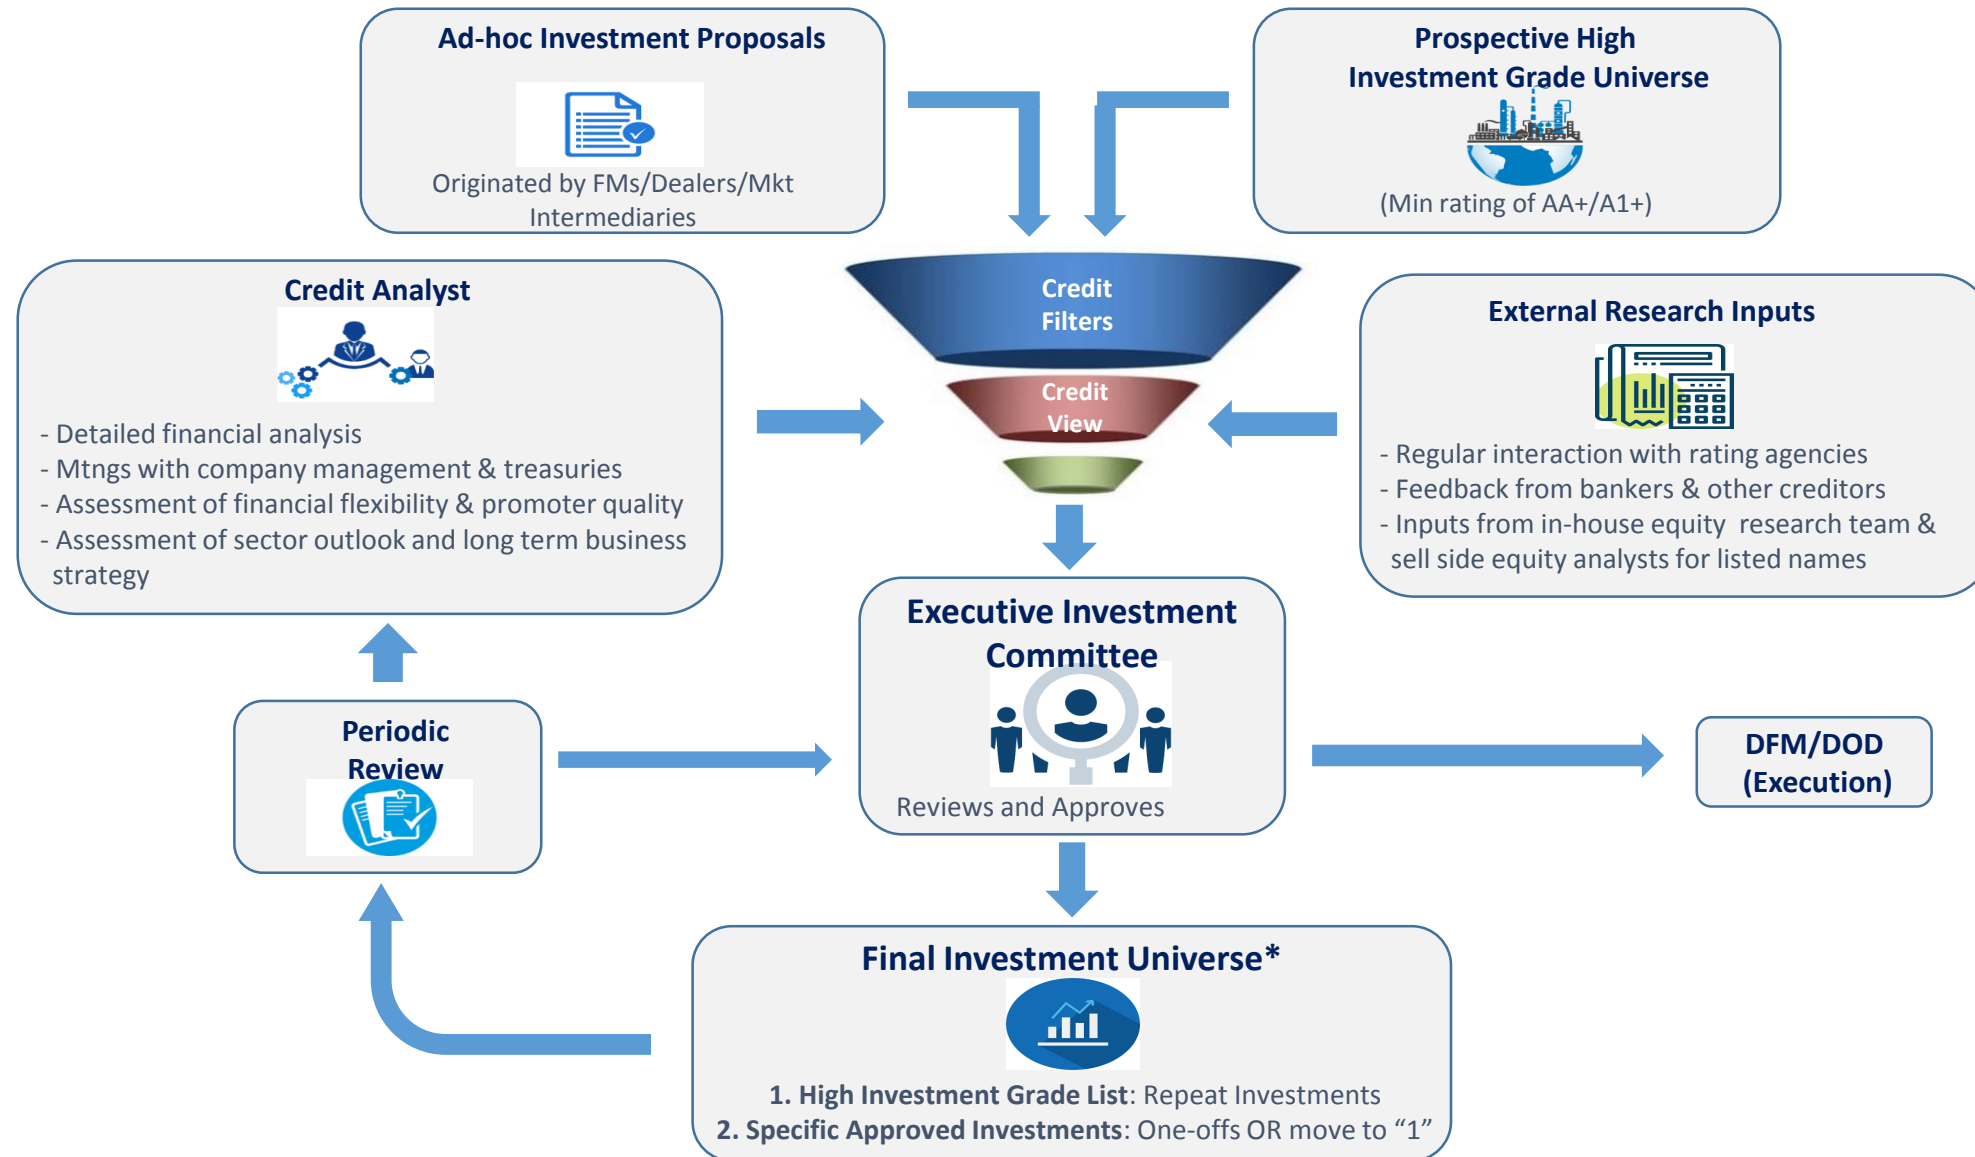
Ad-hoc Investment Proposals

Originated by FMs/Dealers/Mkt Intermediaries

Prospective High Investment Grade Universe

(Min rating of AA+/A1+)

Credit Analyst

- Detailed financial analysis
- Mtngs with company management & treasuries
- Assessment of financial flexibility & promoter quality
- Assessment of sector outlook and long term business strategy

Credit Filters

Credit View

External Research Inputs

- Regular interaction with rating agencies
- Feedback from bankers & other creditors
- Inputs from in-house equity research team & sell side equity analysts for listed names

Executive Investment Committee

Reviews and Approves

Periodic Review

DFM/DOD (Execution)

Final Investment Universe*

1. High Investment Grade List: Repeat Investments
2. Specific Approved Investments: One-offs OR move to “1”